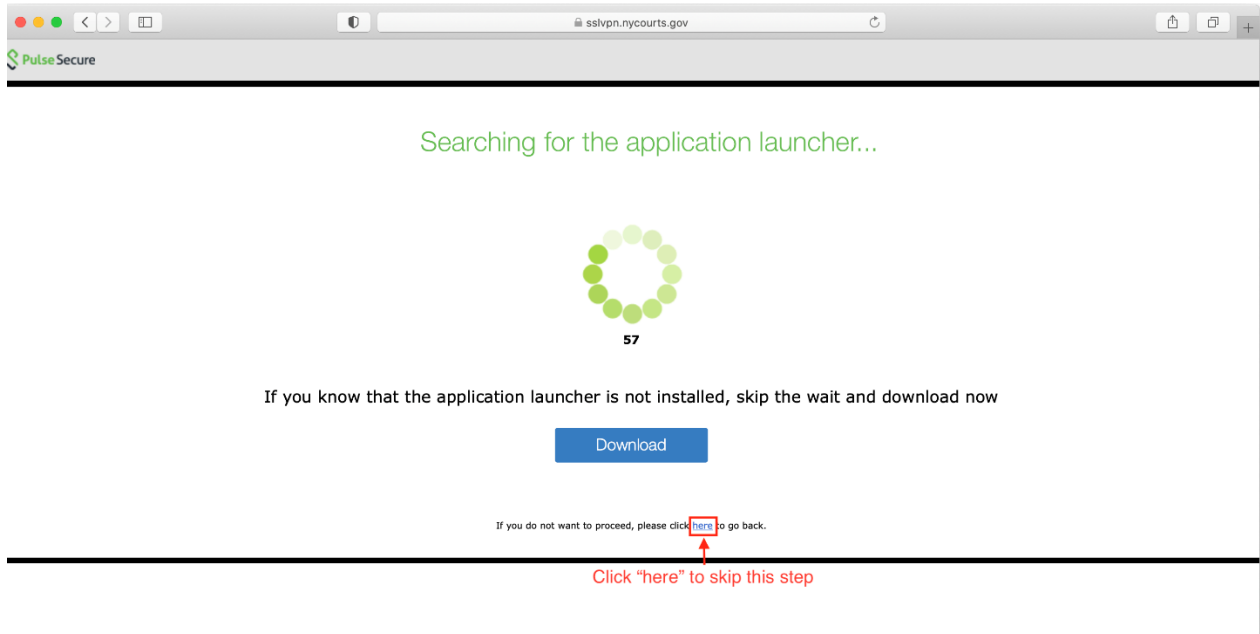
sslvpn.nycourts.gov

Pulse Secure

Searching for the application launcher...

57

If you know that the application launcher is not installed, skip the wait and download now

Download

If you do not want to proceed, please click here to go back.

Click “here” to skip this step